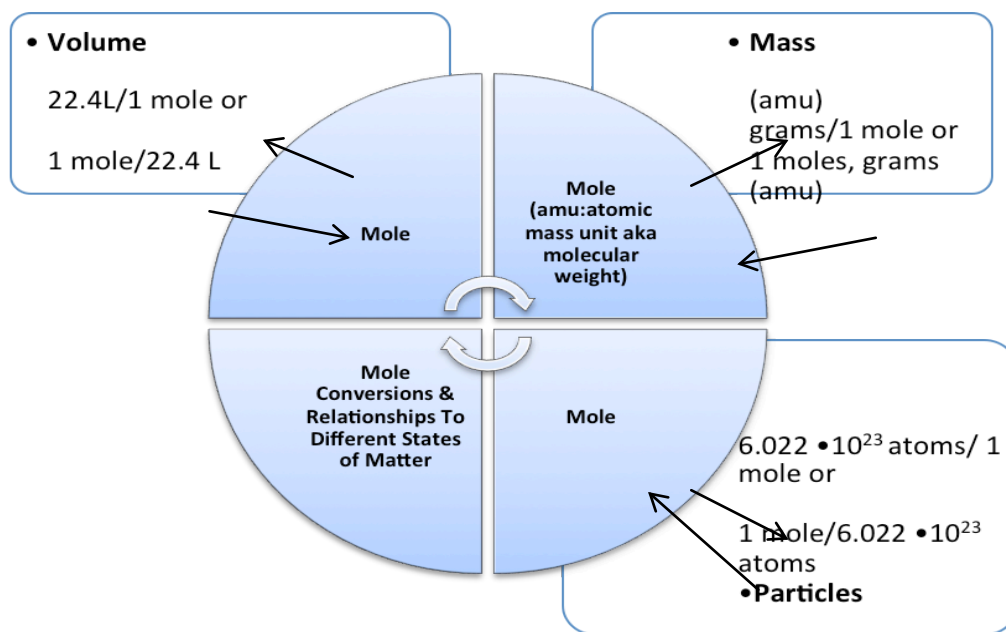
• Volume

22.4L/1 mole or

1 mole/22.4 L

• Mass

(amu)
grams/1 mole or
1 moles, grams
(amu)

Mole

Mole
(amu:atomic
mass unit aka
molecular
weight)

Mole
Conversions &
Relationships To
Different States
of Matter

Mole

6.022 •$10^{23}$ atoms/ 1 mole or

1 mole/6.022 •$10^{23}$ atoms

•Particles